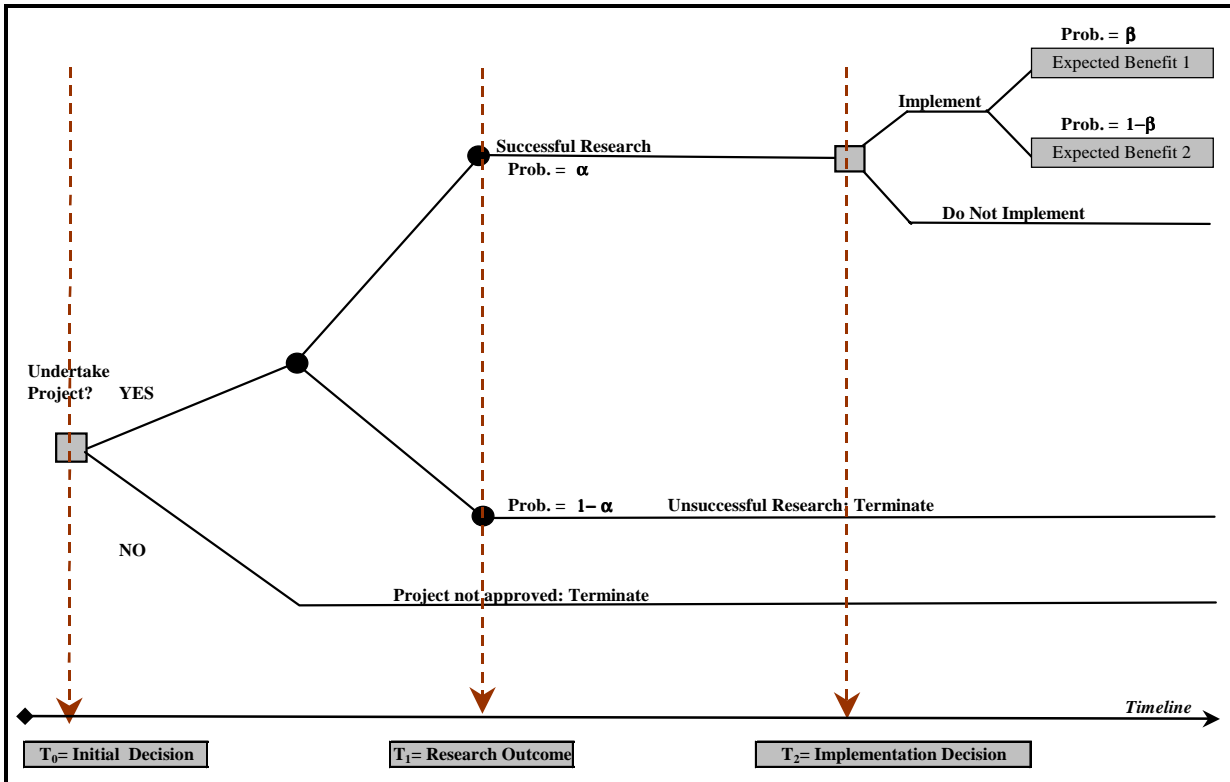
Prob. = $\beta$

Expected Benefit 1

Implement

Prob. = $1-\beta$

Expected Benefit 2

Successful Research

Prob. = $\alpha$

Do Not Implement

Undertake Project? YES

Prob. = $1-\alpha$

Unsuccessful Research: Terminate

NO

Project not approved: Terminate

Timeline

$T_0$= Initial Decision

$T_1$= Research Outcome

$T_2$= Implementation Decision